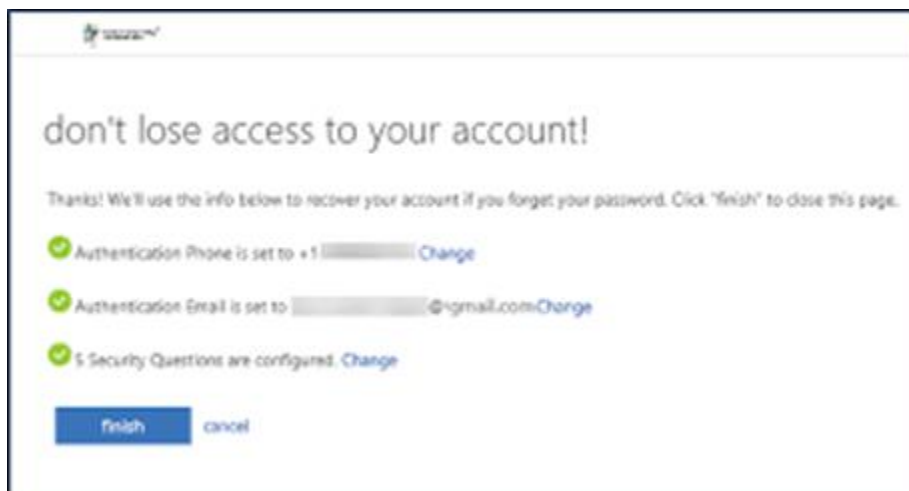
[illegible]

don't lose access to your account!

Thanks! We'll use the info below to recover your account if you forget your password. Click "finish" to close this page.

Authentication Phone is set to +1 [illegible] Change

Authentication Email is set to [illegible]@gmail.comChange

5 Security Questions are configured. Change

finish cancel